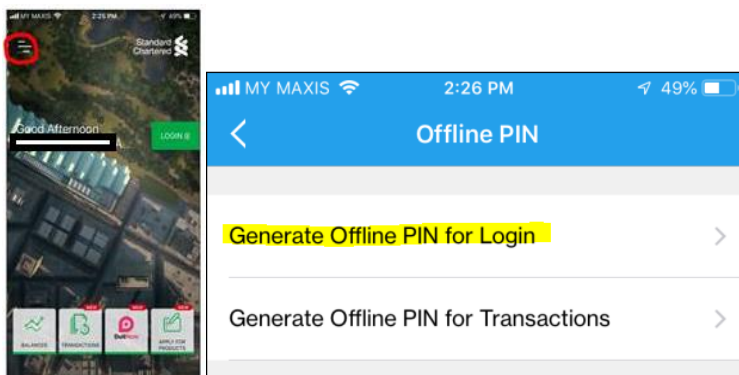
MY MAXIS 2:25 PM 49%

Standard Chartered

Good Afternoon

LOGIN

NEW NEW NEW

BALANCES TRANSACTIONS DuitNow APPLY FOR PRODUCTS

MY MAXIS 2:26 PM 49%

Offline PIN

Generate Offline PIN for Login

Generate Offline PIN for Transactions